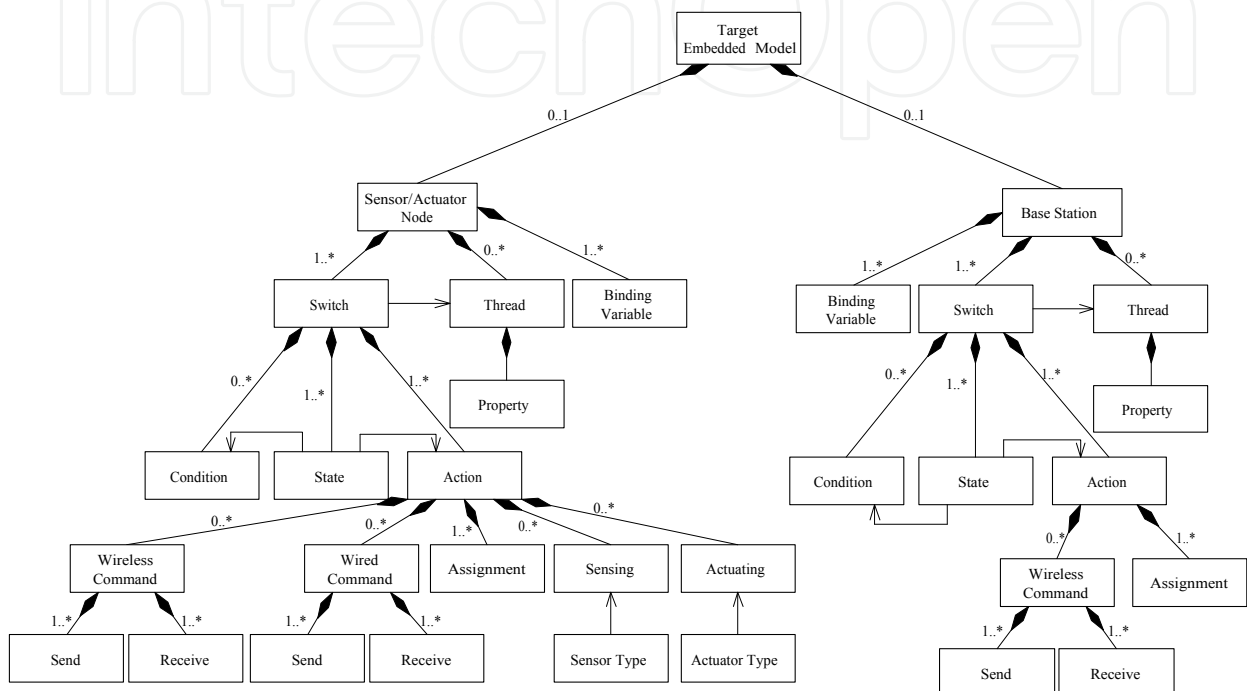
IntechOpen

Target Embedded Model

0..1

0..1

Sensor/Actuator Node

Base Station

1..*

0..*

1..*

1..*

1..*

0..*

Switch

Thread

Binding Variable

Binding Variable

Switch

Thread

0..*

1..*

1..*

Property

0..*

1..*

1..*

Property

Condition

State

Action

Condition

State

Action

0..*

0..*

1..*

0..*

0..*

0..*

1..*

Wireless Command

Wired Command

Assignment

Sensing

Actuating

Wireless Command

Assignment

1..*

1..*

1..*

1..*

1..*

1..*

Send

Receive

Send

Receive

Sensor Type

Actuator Type

Send

Receive